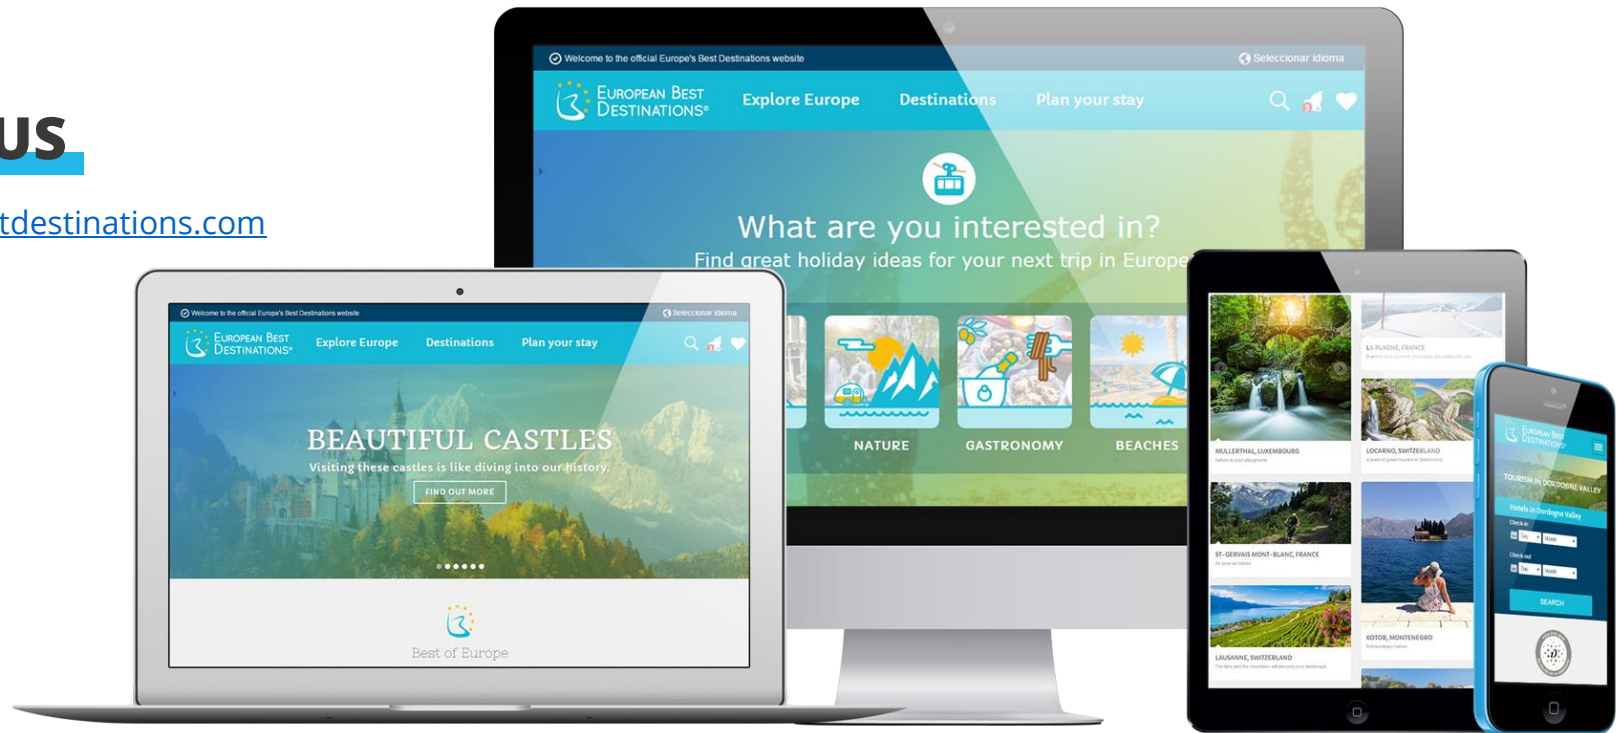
US

tdestinations.com

Welcome to the official Europe's Best Destinations website
Seleccionar idioma
European Best Destinations
Explore Europe
Destinations
Plan your stay

What are you interested in?
Find great holiday ideas for your next trip in Europe

NATURE
GASTRONOMY
BEACHES

Welcome to the official Europe's Best Destinations website
Seleccionar idioma
European Best Destinations
Explore Europe
Destinations
Plan your stay

BEAUTIFUL CASTLES
Visiting these castles is like diving into our history.
FIND OUT MORE

Best of Europe

MULLERTHAL, LUXEMBOURG
LA PLAGNE, FRANCE
LOCARNO, SWITZERLAND
ST-GERVAIS MONT-BLANC, FRANCE
KOTOR, MONTENEGRO
LAUSANNE, SWITZERLAND

European Best Destinations
TOURISM IN DORDOGNE VALLEY
Hotels in Dordogne Valley
Check in
Day
Month
Check out
Day
Month
SEARCH